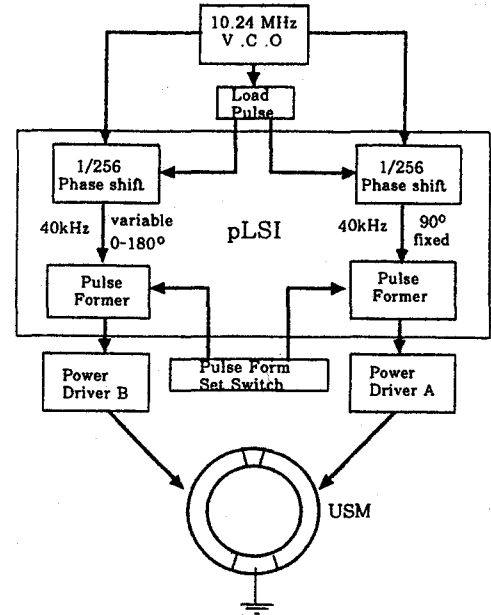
10.24 MHz
V.C.O

Load Pulse

1/256 Phase shift

1/256 Phase shift

40kHz

variable 0-180°

pLSI

40kHz

90° fixed

Pulse Former

Pulse Former

Power Driver B

Pulse Form Set Switch

Power Driver A

USM